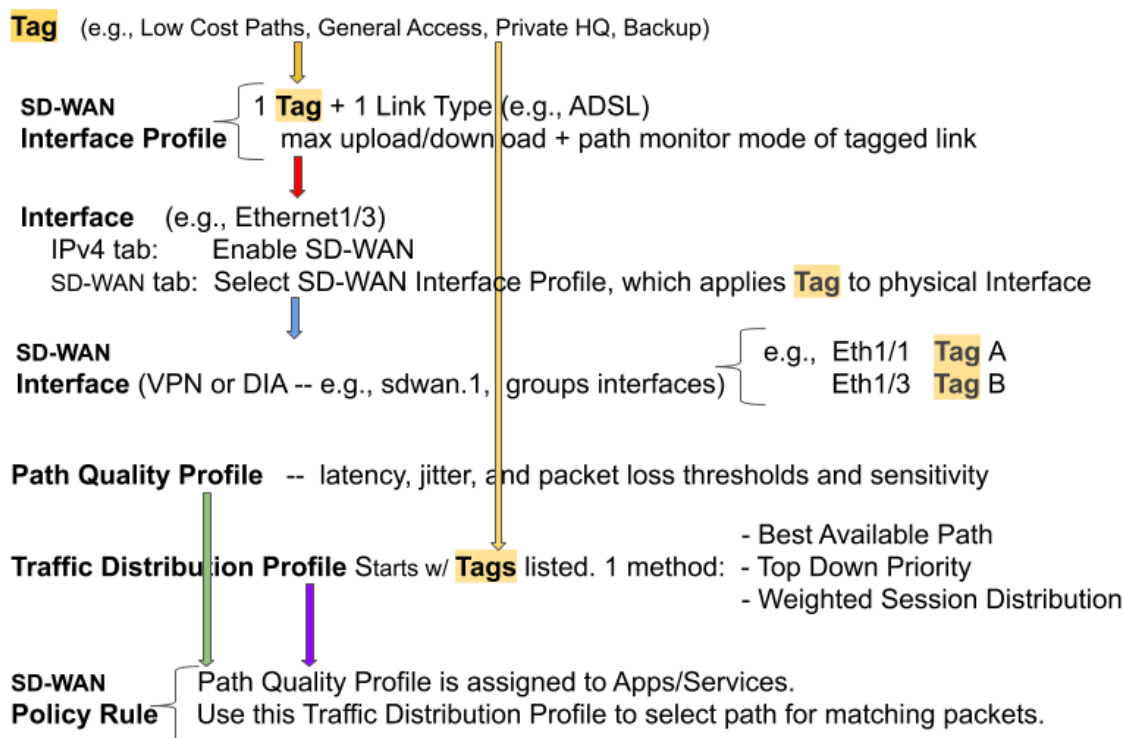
**Tag** (e.g., Low Cost Paths, General Access, Private HQ, Backup)

**SD-WAN Interface Profile**
1 **Tag** + 1 Link Type (e.g., ADSL)
max upload/download + path monitor mode of tagged link

**Interface** (e.g., Ethernet1/3)
IPv4 tab: Enable SD-WAN
SD-WAN tab: Select SD-WAN Interface Profile, which applies **Tag** to physical Interface

**SD-WAN Interface** (VPN or DIA -- e.g., sdwan.1, groups interfaces)
e.g., Eth1/1 **Tag** A
Eth1/3 **Tag** B

**Path Quality Profile** -- latency, jitter, and packet loss thresholds and sensitivity

**Traffic Distribution Profile** Starts w/ **Tags** listed. 1 method:
- Best Available Path
- Top Down Priority
- Weighted Session Distribution

**SD-WAN Policy Rule**
Path Quality Profile is assigned to Apps/Services.
Use this Traffic Distribution Profile to select path for matching packets.